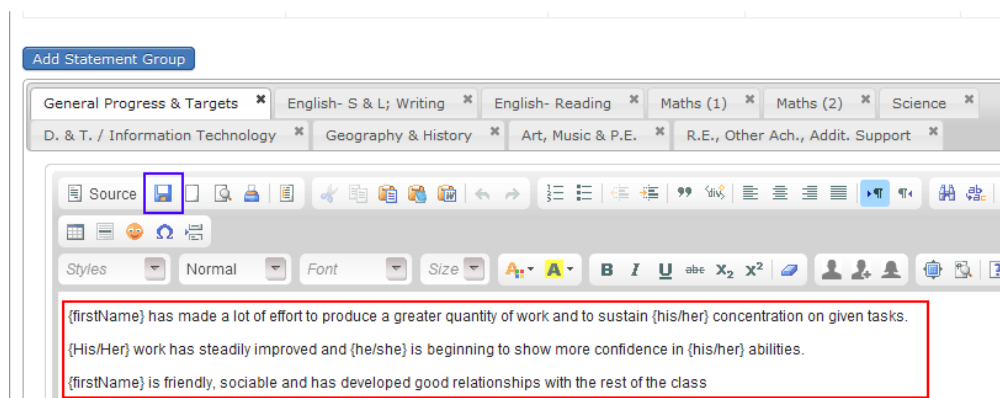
Add Statement Group

General Progress & Targets ✖ English- S & L; Writing ✖ English- Reading ✖ Maths (1) ✖ Maths (2) ✖ Science ✖
D. & T. / Information Technology ✖ Geography & History ✖ Art, Music & P.E. ✖ R.E., Other Ach., Addit. Support ✖

Source

Styles Normal Font Size

B I U abc $X_2$ $X^2$

{firstName} has made a lot of effort to produce a greater quantity of work and to sustain {his/her} concentration on given tasks.

{His/Her} work has steadily improved and {he/she} is beginning to show more confidence in {his/her} abilities.

{firstName} is friendly, sociable and has developed good relationships with the rest of the class